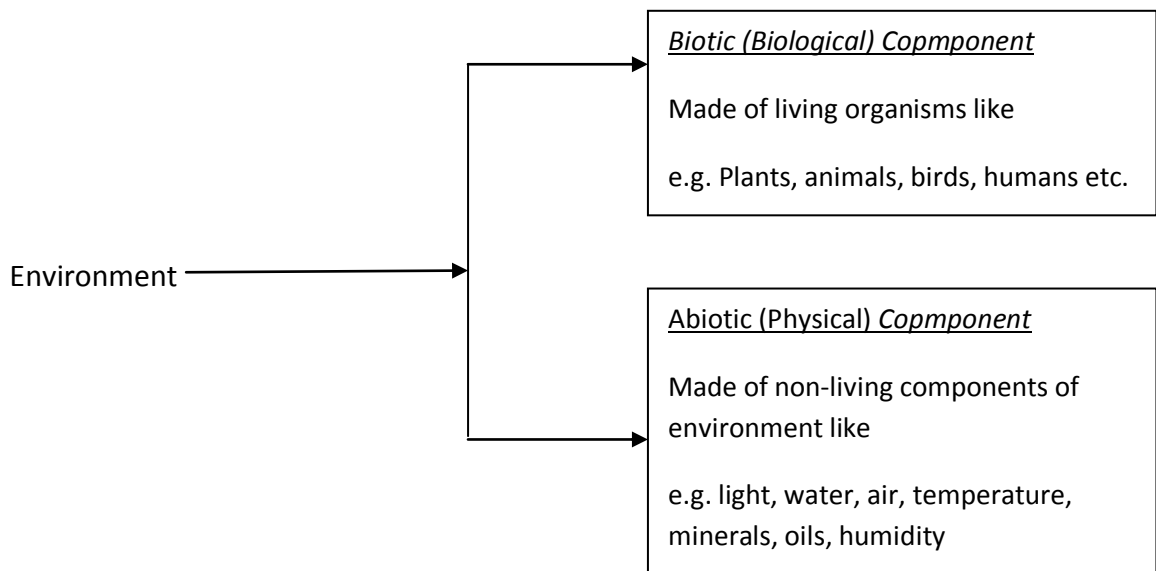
Environment

Biotic (Biological) Copmponent

Made of living organisms like

e.g. Plants, animals, birds, humans etc.

Abiotic (Physical) Copmponent

Made of non-living components of environment like

e.g. light, water, air, temperature, minerals, oils, humidity